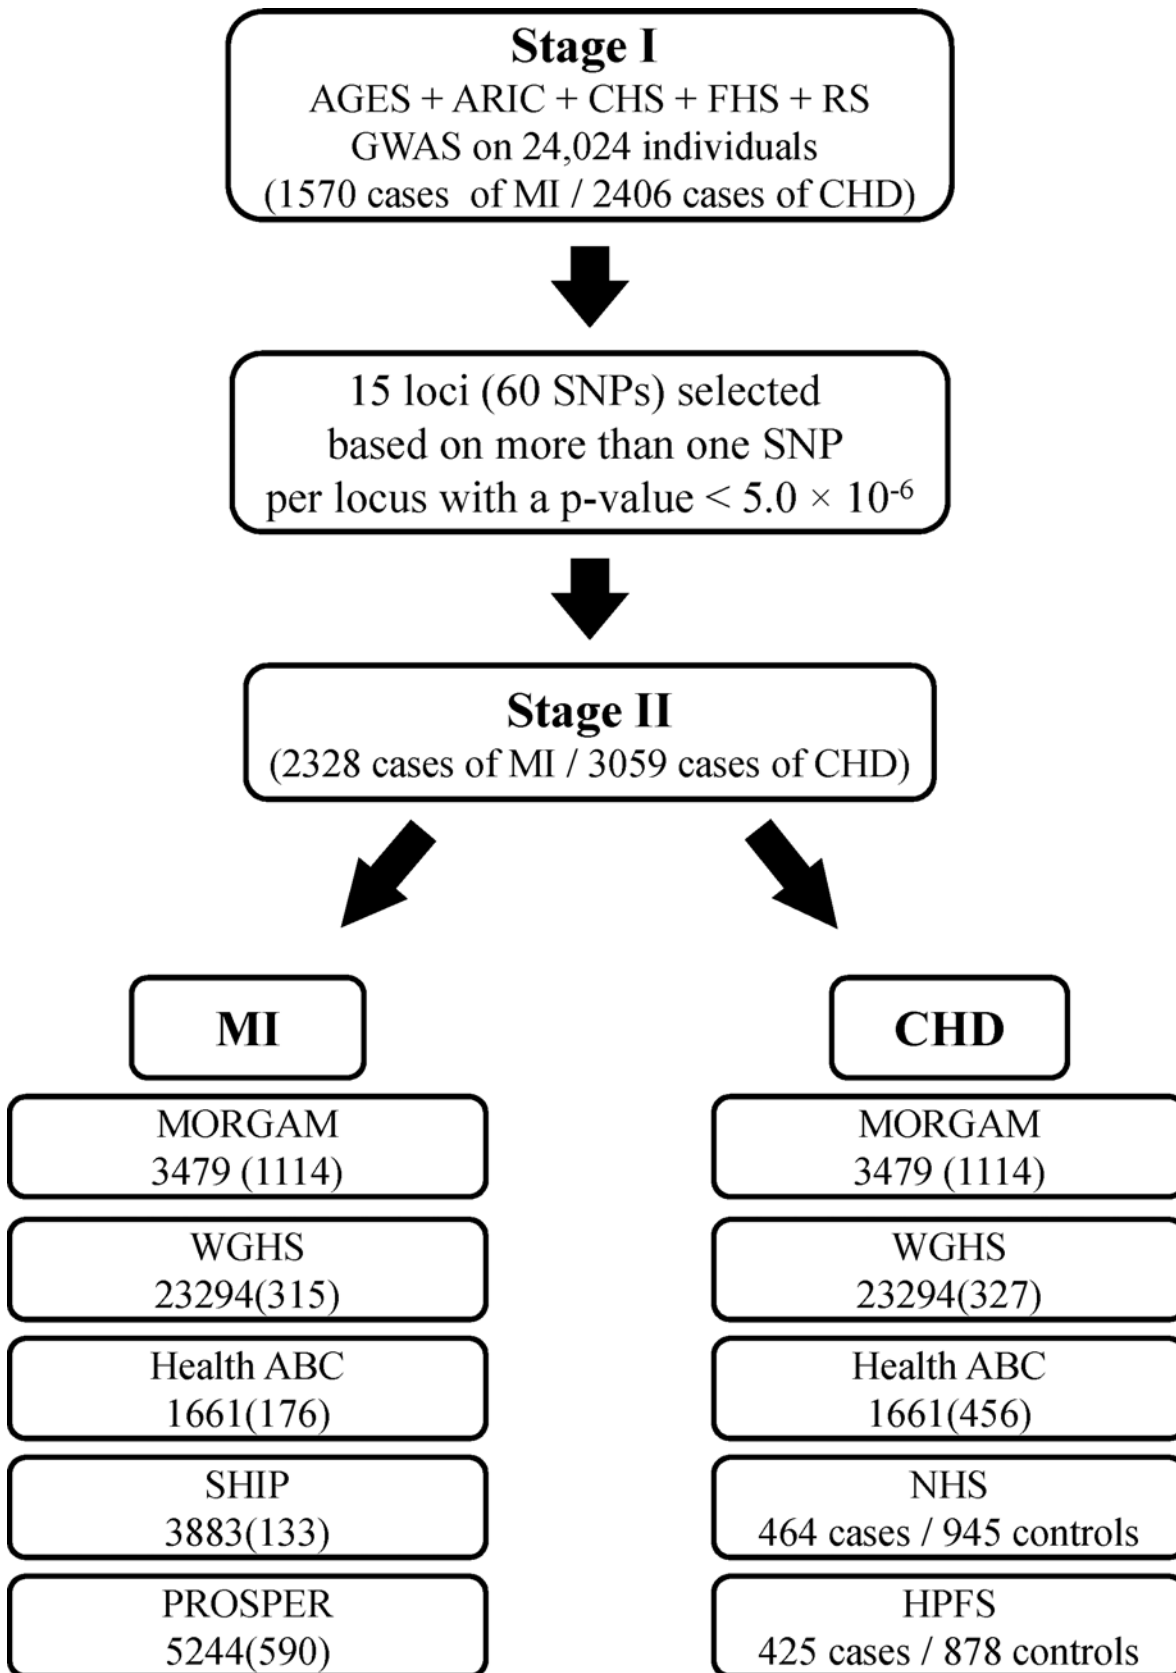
Stage I
AGES + ARIC + CHS + FHS + RS
GWAS on 24,024 individuals
(1570 cases of MI / 2406 cases of CHD)

15 loci (60 SNPs) selected
based on more than one SNP
per locus with a p-value < $5.0 \times 10^{-6}$

Stage II
(2328 cases of MI / 3059 cases of CHD)

MI

MORGAM
3479 (1114)

WGHS
23294(315)

Health ABC
1661(176)

SHIP
3883(133)

PROSPER
5244(590)

CHD

MORGAM
3479 (1114)

WGHS
23294(327)

Health ABC
1661(456)

NHS
464 cases / 945 controls

HPFS
425 cases / 878 controls